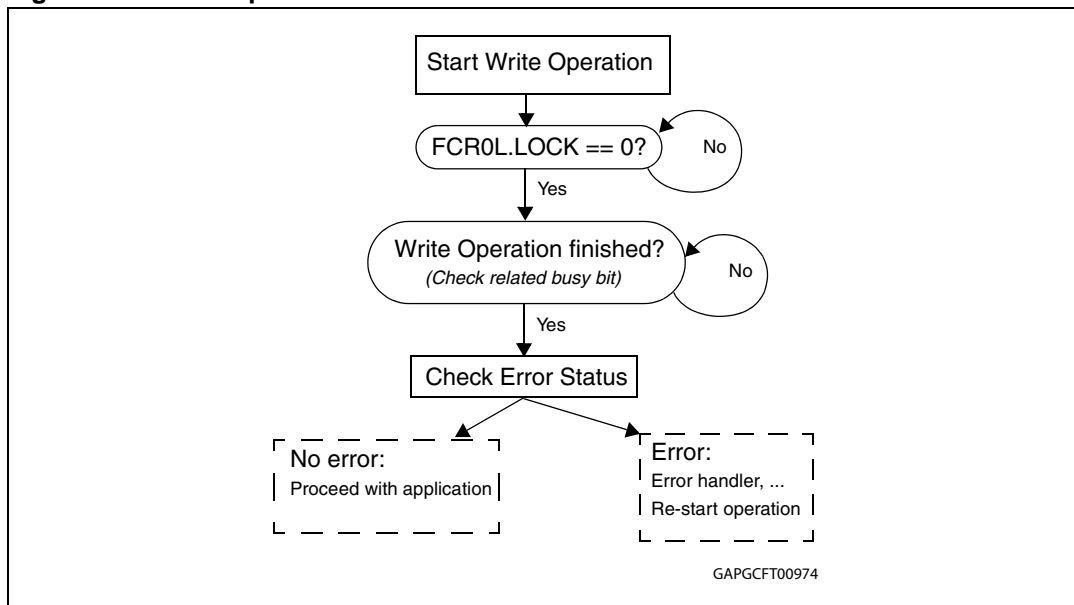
Start Write Operation

FCR0L.LOCK == 0?

No

Yes

Write Operation finished?
(Check related busy bit)

No

Yes

Check Error Status

No error:
Proceed with application

Error:
Error handler, ...
Re-start operation

GAPGCFT00974